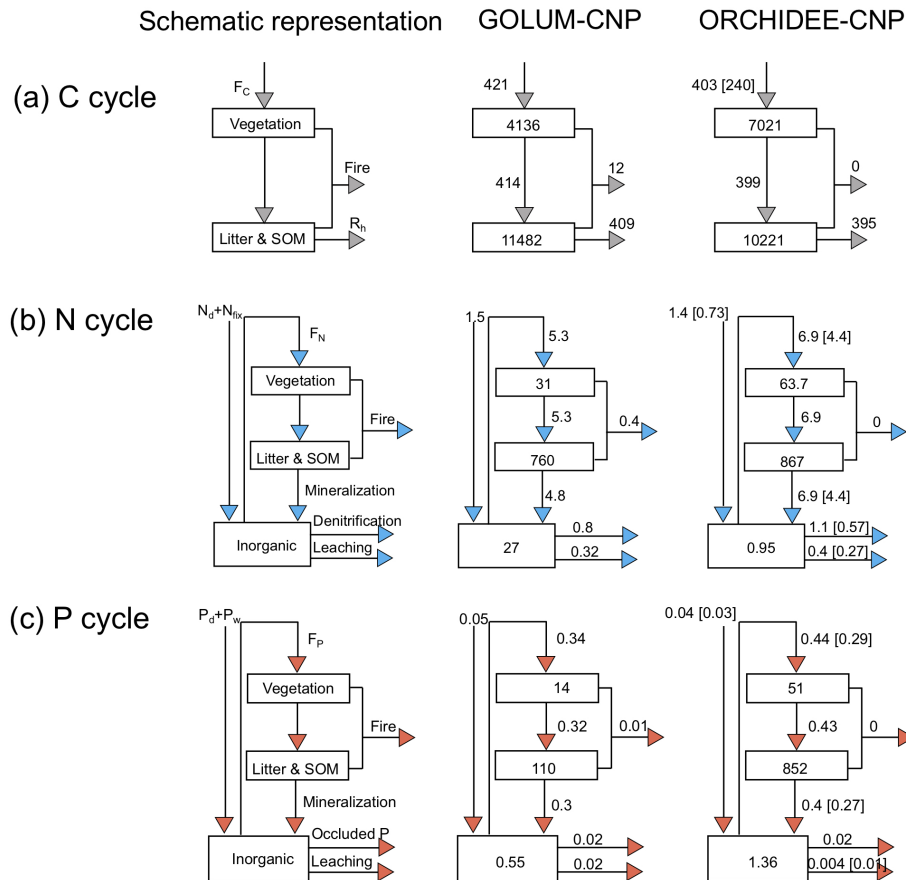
Schematic representation GOLUM-CNP ORCHIDEE-CNP

(a) C cycle

$F_C$
Vegetation
Fire
Litter & SOM
$R_h$

421
4136
414
12
11482
409

403 [240]
7021
399
0
10221
395

(b) N cycle

$N_d$+$N_{fix}$
$F_N$
Vegetation
Fire
Litter & SOM
Mineralization
Denitrification
Inorganic
Leaching

1.5
5.3
31
5.3
0.4
760
4.8
27
0.8
0.32

1.4 [0.73]
6.9 [4.4]
63.7
6.9
0
867
6.9 [4.4]
0.95
1.1 [0.57]
0.4 [0.27]

(c) P cycle

$P_d$+$P_w$
$F_P$
Vegetation
Fire
Litter & SOM
Mineralization
Occluded P
Inorganic
Leaching

0.05
0.34
14
0.32
0.01
110
0.3
0.55
0.02
0.02

0.04 [0.03]
0.44 [0.29]
51
0.43
0
852
0.4 [0.27]
1.36
0.02
0.004 [0.01]